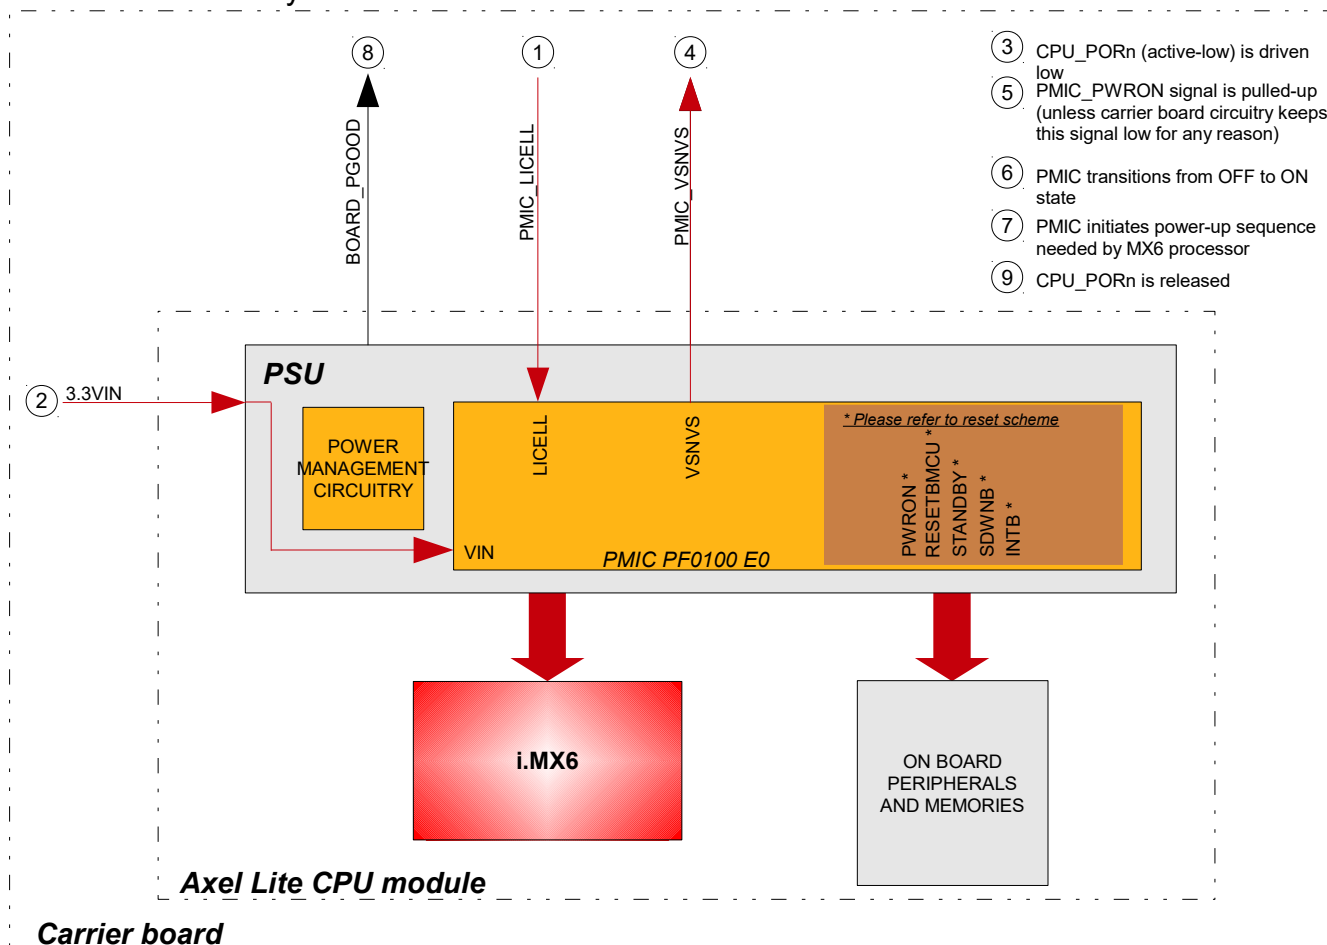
8
BOARD_PGOOD
1
PMIC_LICELL
4
PMIC_VSNVS

3 CPU_PORn (active-low) is driven low
5 PMIC_PWRON signal is pulled-up (unless carrier board circuitry keeps this signal low for any reason)
6 PMIC transitions from OFF to ON state
7 PMIC initiates power-up sequence needed by MX6 processor
9 CPU_PORn is released

2 3.3VIN

PSU
POWER MANAGEMENT CIRCUITRY
LICELL
VSNVS
VIN
PMIC PF0100 E0
* Please refer to reset scheme
PWRON *
RESETBMCU *
STANDBY *
SDWNB *
INTB *

i.MX6

ON BOARD PERIPHERALS AND MEMORIES

Axel Lite CPU module

Carrier board